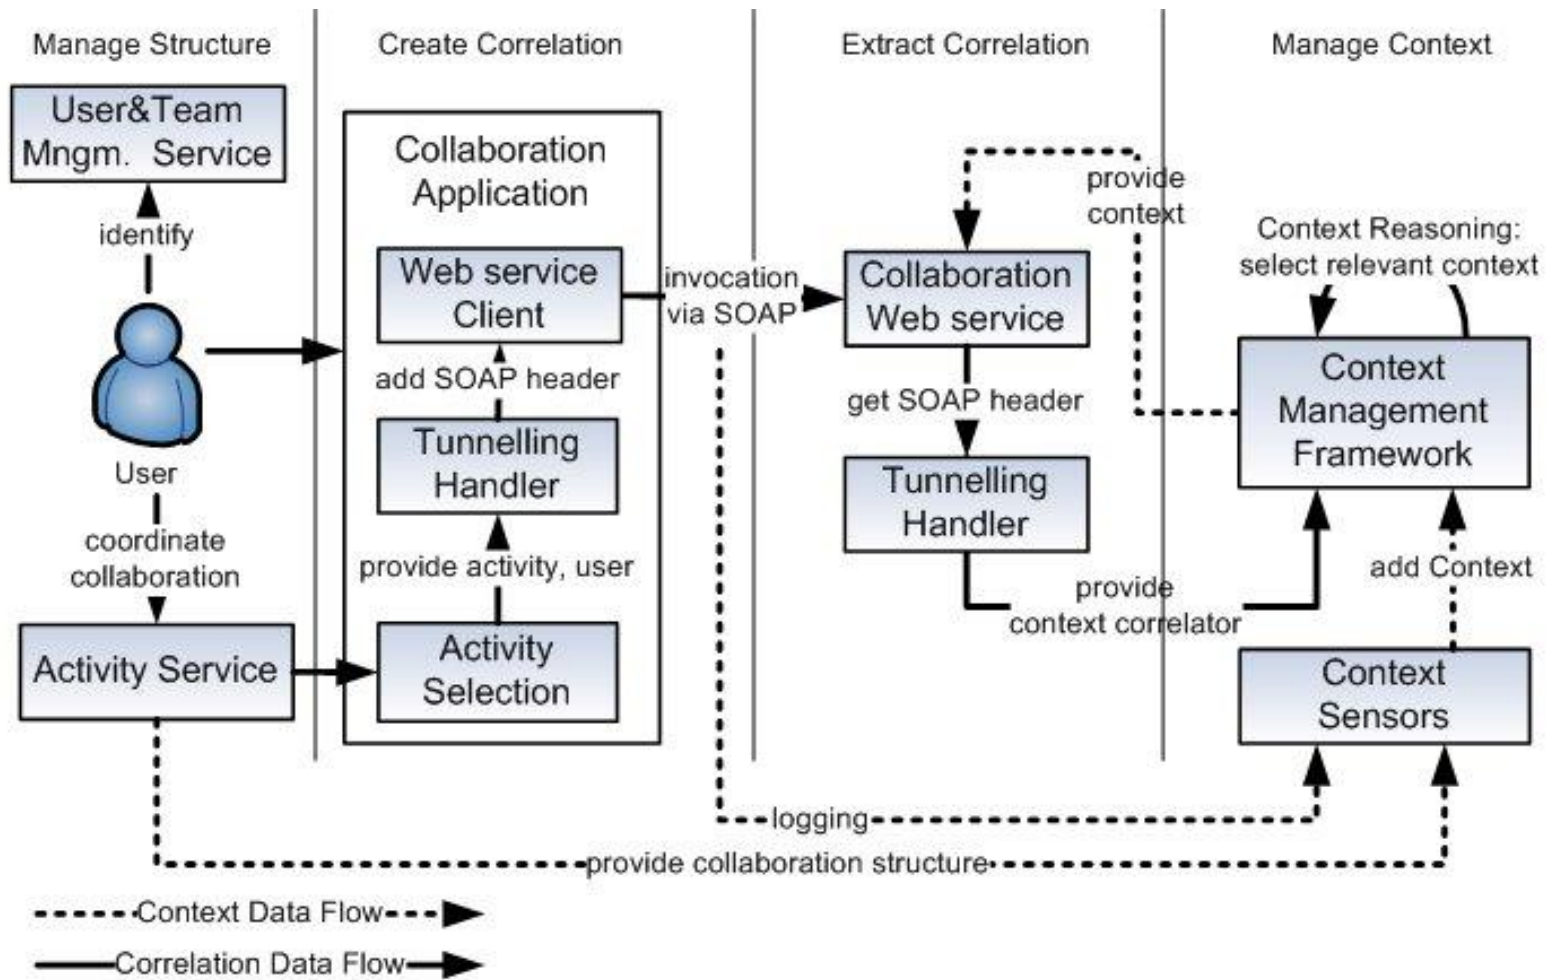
Manage Structure

Create Correlation

Extract Correlation

Manage Context

User&Team Mngm. Service

identify

User

coordinate collaboration

Activity Service

Collaboration Application

Web service Client

add SOAP header

Tunnelling Handler

provide activity, user

Activity Selection

invocation via SOAP

provide context

Collaboration Web service

get SOAP header

Tunnelling Handler

provide context correlator

Context Reasoning: select relevant context

Context Management Framework

add Context

Context Sensors

logging

provide collaboration structure

Context Data Flow

Correlation Data Flow